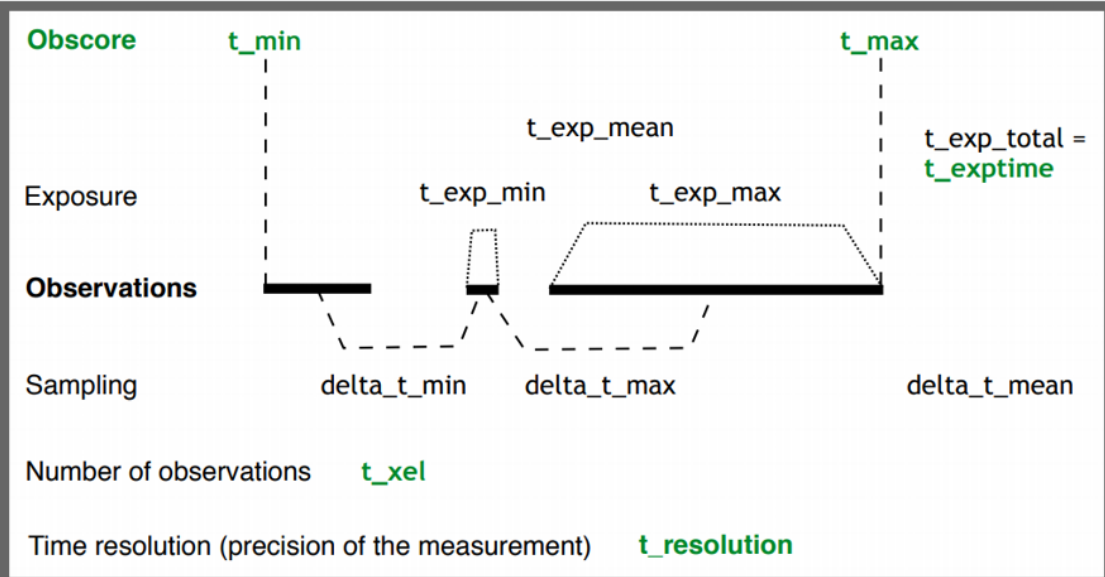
Obscore t_min t_max

t_exp_mean

t_exp_total = t_exptime

Exposure t_exp_min t_exp_max

Observations

Sampling delta_t_min delta_t_max delta_t_mean

Number of observations t_xel

Time resolution (precision of the measurement) t_resolution